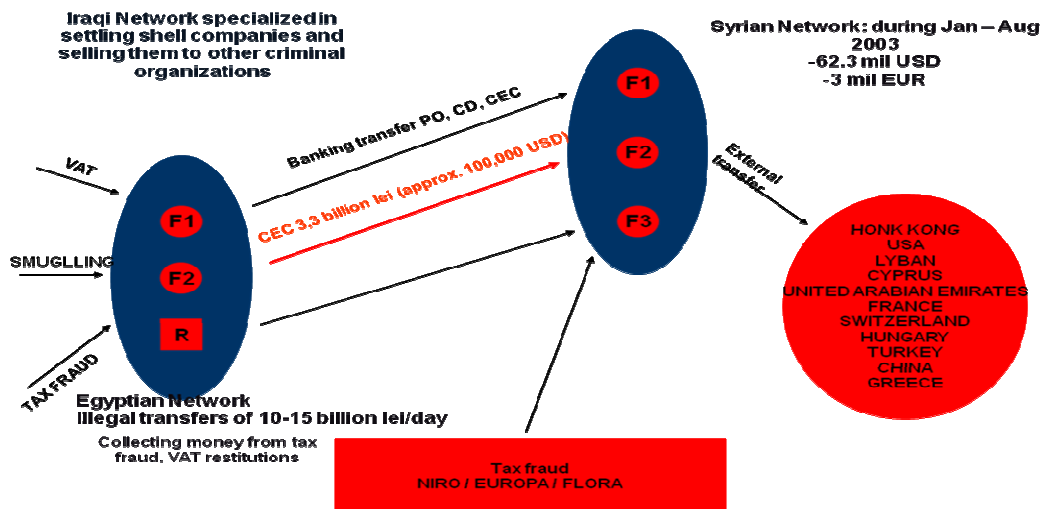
Iraqi Network specialized in settling shell companies and selling them to other criminal organizations

Syrian Network: during Jan – Aug 2003
-62,3 mil USD
-3 mil EUR

Banking transfer PO, CD, CEC

CEC 3,3 billion lei (approx. 100,000 USD)

External transfer

VAT

SMUGLLING

TAX FRAUD

F1

F2

R

F1

F2

F3

HONK KONG
USA
LYBAN
CYPRUS
UNITED ARABIAN EMIRATES
FRANCE
SWITZERLAND
HUNGARY
TURKEY
CHINA
GREECE

Egyptian Network
Illegal transfers of 10-15 billion lei/day

Collecting money from tax fraud, VAT restitutions

Tax fraud
NIRO / EUROPA / FLORA